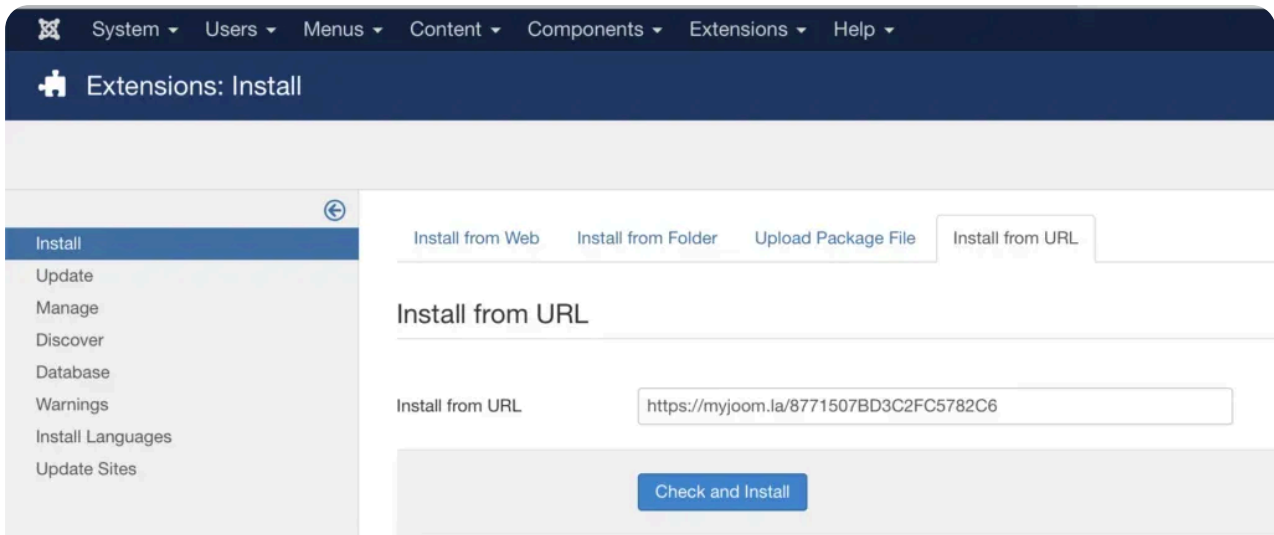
System ▾ Users ▾ Menus ▾ Content ▾ Components ▾ Extensions ▾ Help ▾

Extensions: Install

Install
Update
Manage
Discover
Database
Warnings
Install Languages
Update Sites

Install from Web | Install from Folder | Upload Package File | Install from URL

Install from URL

Install from URL https://myjoom.la/8771507BD3C2FC5782C6

Check and Install